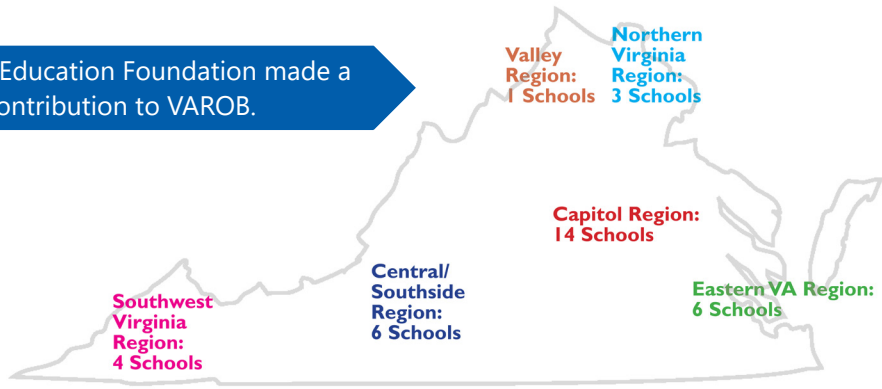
Education Foundation made a ontribution to VAROB.

Valley Region: 1 Schools

Northern Virginia Region: 3 Schools

Capitol Region: 14 Schools

Central/ Southside Region: 6 Schools

Eastern VA Region: 6 Schools

Southwest Virginia Region: 4 Schools